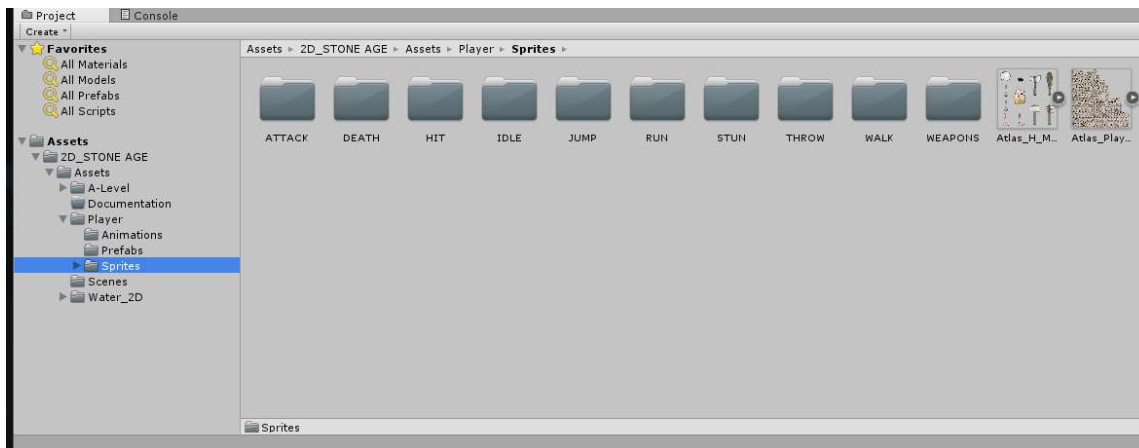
Project Console
Create

Favorites
All Materials
All Models
All Prefabs
All Scripts

Assets
2D_STONE AGE
Assets
A-Level
Documentation
Player
Animations
Prefabs
Sprites
Scenes
Water_2D

Assets ▸ 2D_STONE AGE ▸ Assets ▸ Player ▸ Sprites ▸

ATTACK DEATH HIT IDLE JUMP RUN STUN THROW WALK WEAPONS Atlas_H_M... Atlas_Play...

Sprites